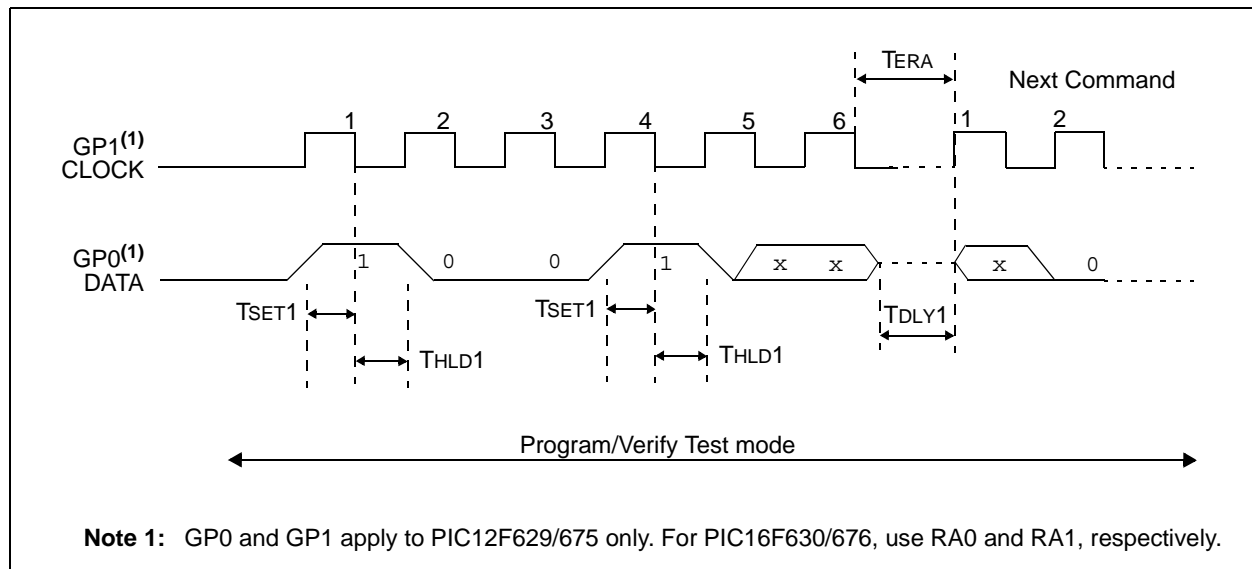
TERA

Next Command

GP1$^{(1)}$
CLOCK

1 2 3 4 5 6 1 2

GP0$^{(1)}$
DATA

1 0 0 1 x x x 0

TSET1

THLD1

TSET1

THLD1

TDLY1

Program/Verify Test mode

**Note 1:** GP0 and GP1 apply to PIC12F629/675 only. For PIC16F630/676, use RA0 and RA1, respectively.